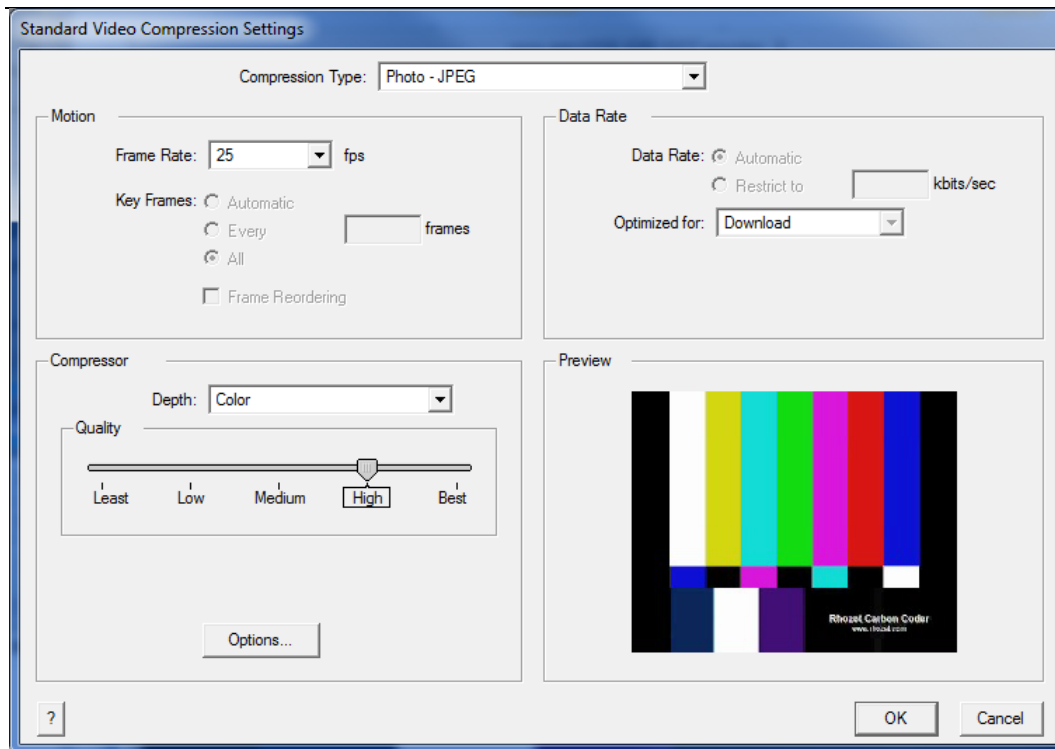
Standard Video Compression Settings

Compression Type: Photo - JPEG

Motion

Frame Rate: 25 fps

Key Frames: Automatic
Every frames
All
Frame Reordering

Data Rate

Data Rate: Automatic
Restrict to kbits/sec

Optimized for: Download

Compressor

Depth: Color

Quality

Least Low Medium High Best

Options...

Preview

Rhozet Carbon Coder
www.rhozet.com

?

OK Cancel